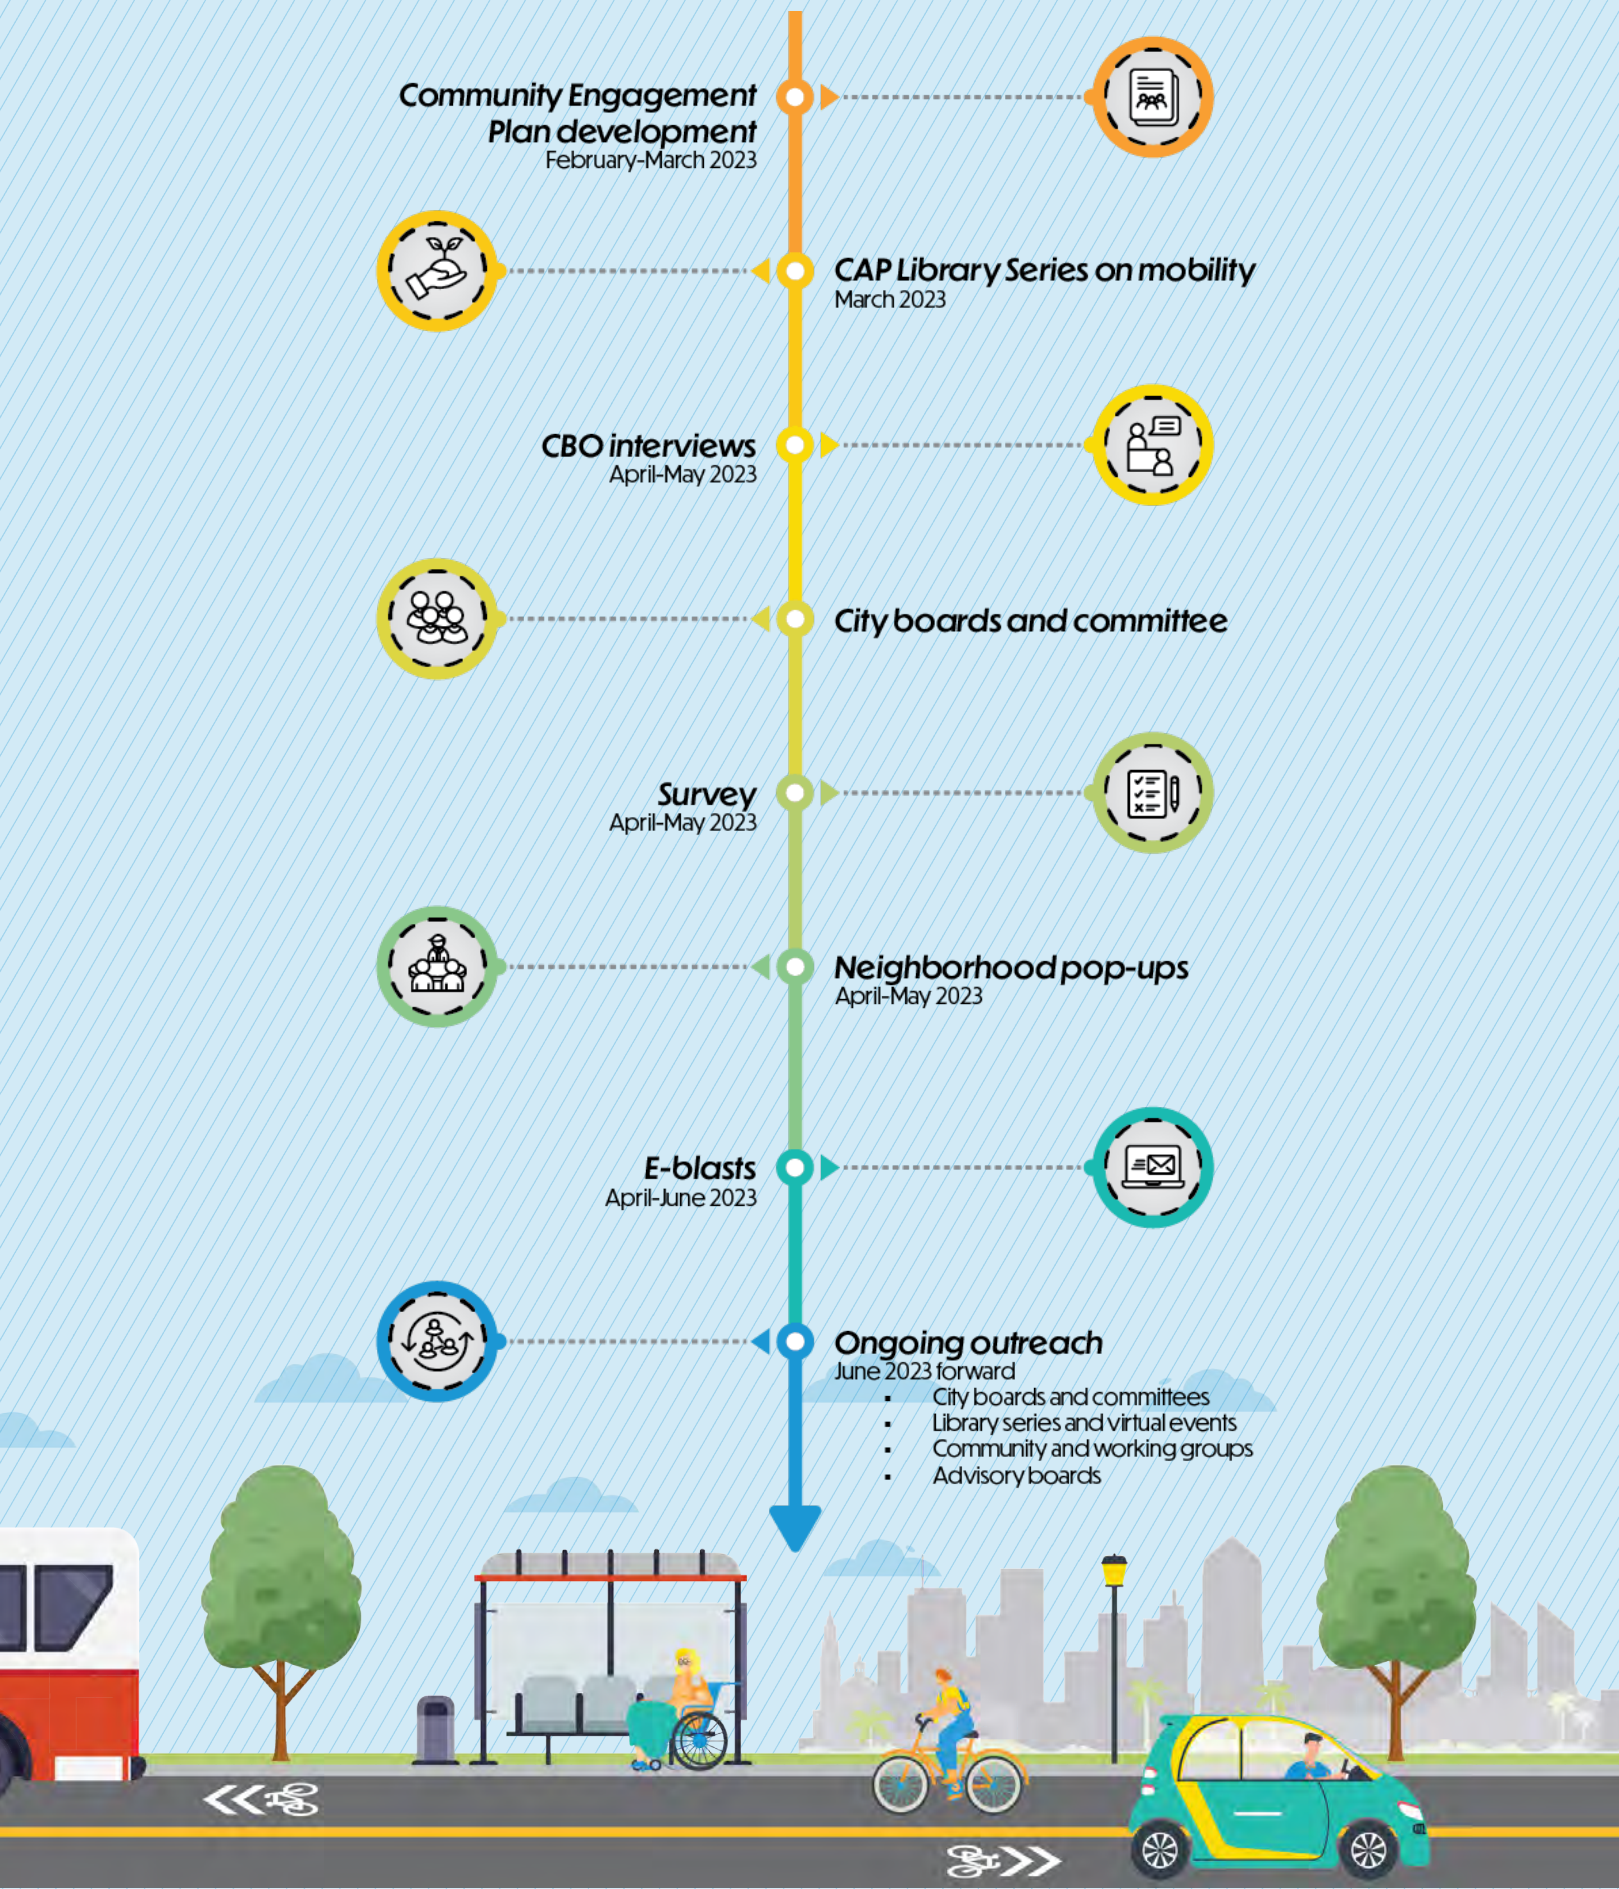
Community Engagement Plan development
February-March 2023

CAP Library Series on mobility
March 2023

CBO interviews
April-May 2023

City boards and committee

Survey
April-May 2023

Neighborhood pop-ups
April-May 2023

E-blasts
April-June 2023

Ongoing outreach
June 2023 forward
- City boards and committees
- Library series and virtual events
- Community and working groups
- Advisory boards